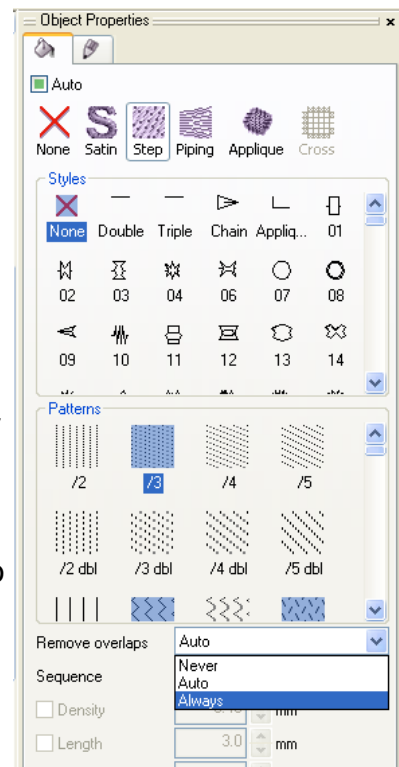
Object Properties

Auto

None Satin Step Piping Applique Cross

Styles

None Double Triple Chain Appliq... 01

02 03 04 06 07 08

09 10 11 12 13 14

Patterns

/2 /3 /4 /5

/2 dbl /3 dbl /4 dbl /5 dbl

Remove overlaps Auto

Never
Auto
Always

Sequence

Density mm

Length 3.0 mm